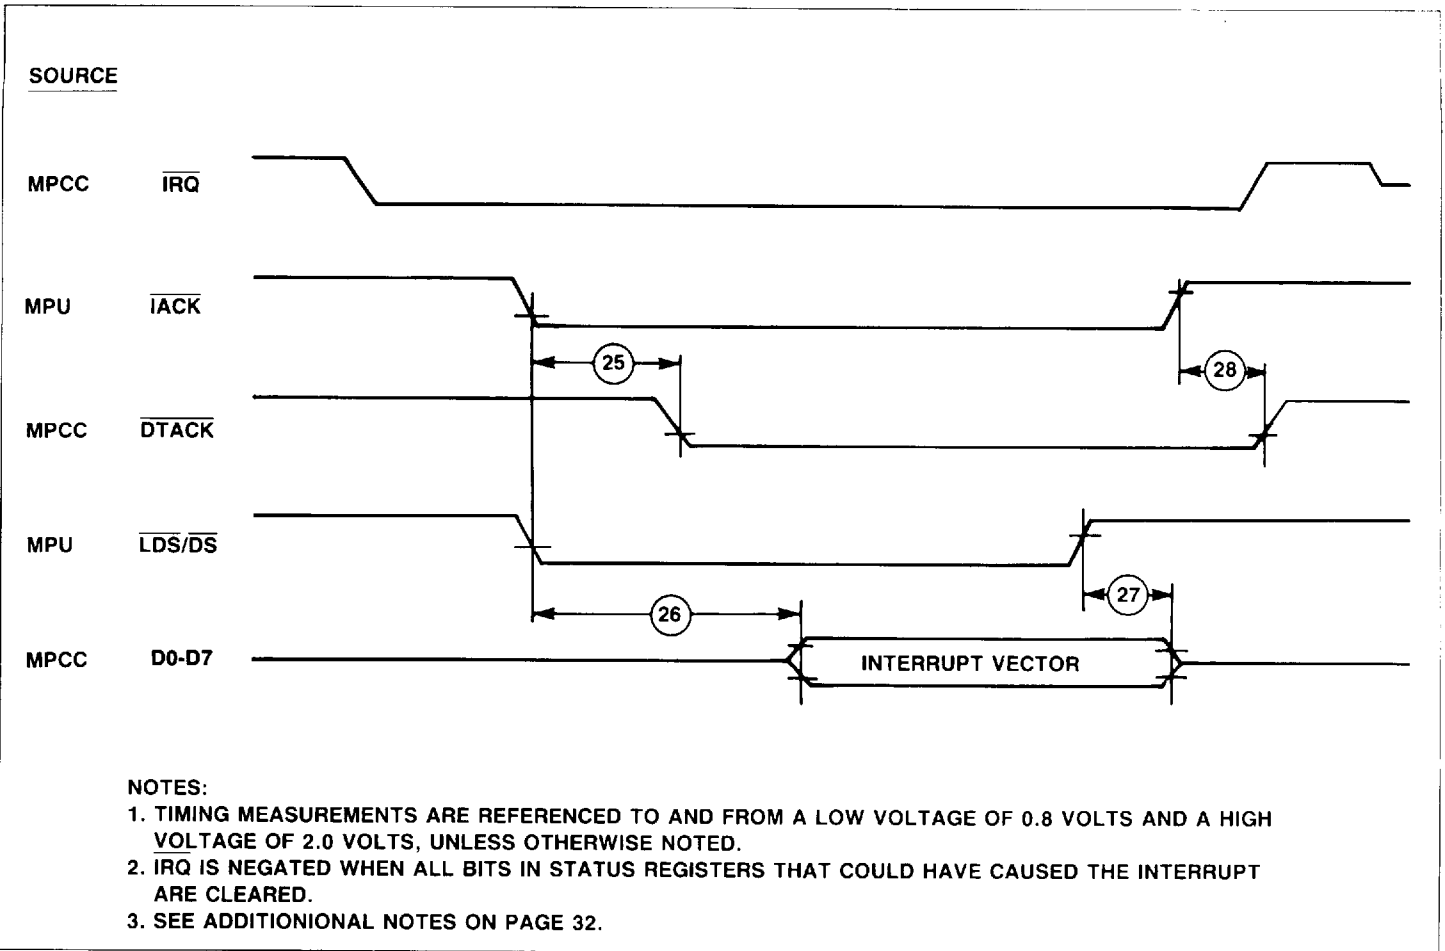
SOURCE

MPCC $\overline{IRQ}$

MPU $\overline{IACK}$

25

28

MPCC $\overline{DTACK}$

MPU $\overline{LDS}/\overline{DS}$

26

27

MPCC D0-D7

INTERRUPT VECTOR

NOTES:
1. TIMING MEASUREMENTS ARE REFERENCED TO AND FROM A LOW VOLTAGE OF 0.8 VOLTS AND A HIGH VOLTAGE OF 2.0 VOLTS, UNLESS OTHERWISE NOTED.
2. $\overline{IRQ}$ IS NEGATED WHEN ALL BITS IN STATUS REGISTERS THAT COULD HAVE CAUSED THE INTERRUPT ARE CLEARED.
3. SEE ADDITIONIONAL NOTES ON PAGE 32.